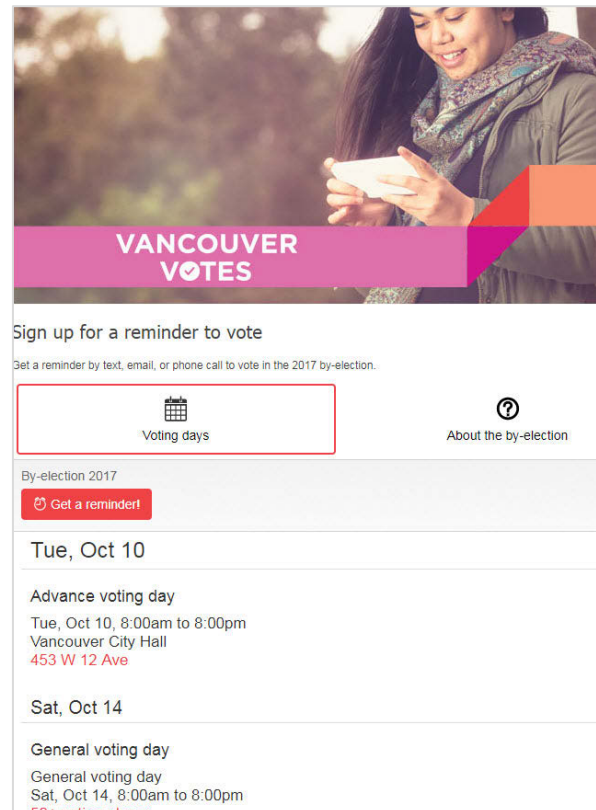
VANCOUVER VOTES

Sign up for a reminder to vote

Get a reminder by text, email, or phone call to vote in the 2017 by-election.

Voting days

About the by-election

By-election 2017

Get a reminder!

Tue, Oct 10

Advance voting day

Tue, Oct 10, 8:00am to 8:00pm
Vancouver City Hall
453 W 12 Ave

Sat, Oct 14

General voting day

General voting day
Sat, Oct 14, 8:00am to 8:00pm
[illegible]